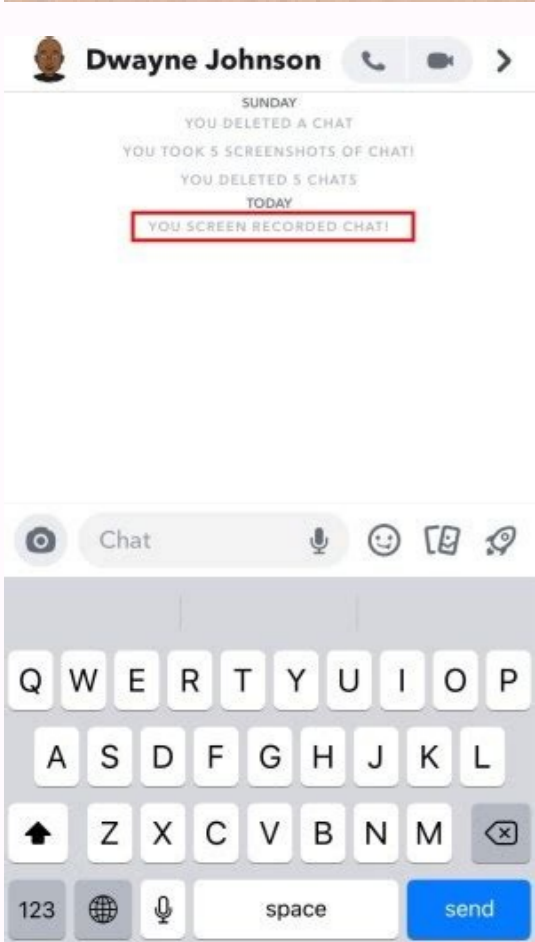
Dwayne Johnson

SUNDAY

YOU DELETED A CHAT

YOU TOOK 5 SCREENSHOTS OF CHAT!

YOU DELETED 5 CHATS

TODAY

YOU SCREEN RECORDED CHAT!

Chat

Q W E R T Y U I O P

A S D F G H J K L

Z X C V B N M

123 space send